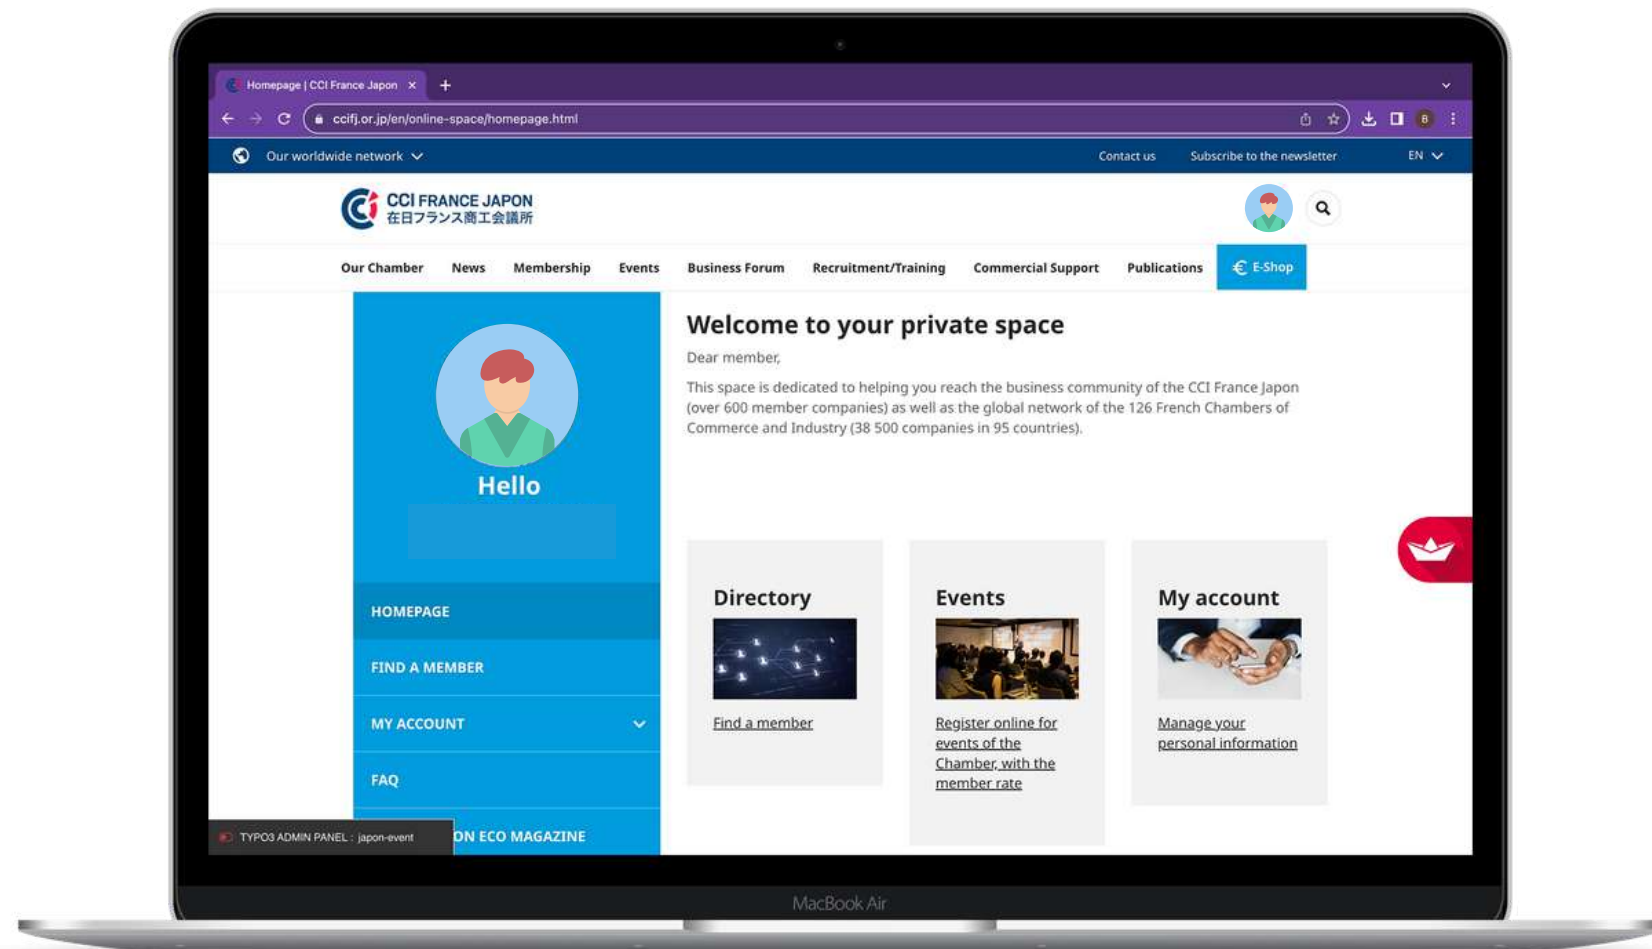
Homepage | CCI France Japon ×

ccifj.or.jp/en/online-space/homepage.html

Our worldwide network

Contact us

Subscribe to the newsletter

EN

CCI FRANCE JAPON
在日フランス商工会議所

Our Chamber
News
Membership
Events
Business Forum
Recruitment/Training
Commercial Support
Publications
E-Shop

Hello

HOMEPAGE
FIND A MEMBER
MY ACCOUNT
FAQ
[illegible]ON ECO MAGAZINE

TYPO3 ADMIN PANEL : japon-event

Welcome to your private space

Dear member,

This space is dedicated to helping you reach the business community of the CCI France Japon (over 600 member companies) as well as the global network of the 126 French Chambers of Commerce and Industry (38 500 companies in 95 countries).

Directory

Find a member

Events

Register online for events of the Chamber, with the member rate

My account

Manage your personal information

MacBook Air